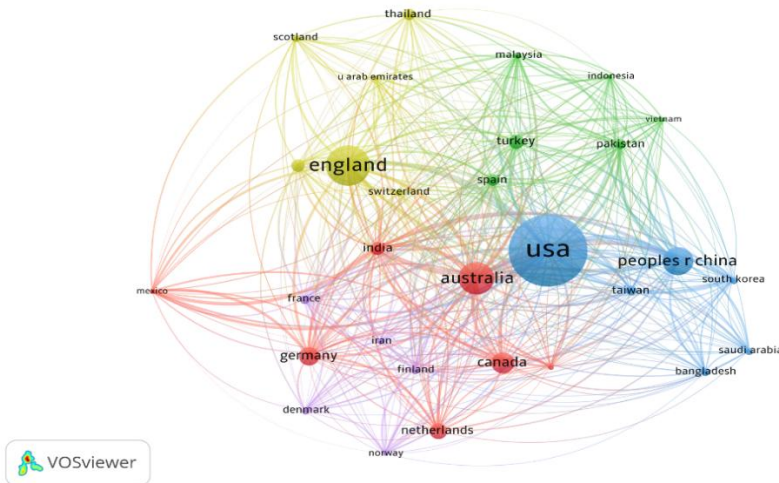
thailand
scotland
malaysia
indonesia
u arab emirates
vietnam
turkey
pakistan
england
spain
switzerland
india
usa
peoples r china
australia
south korea
mexico
taiwan
france
iran
saudi arabia
germany
canada
finland
bangladesh
denmark
netherlands
norway
VOSviewer